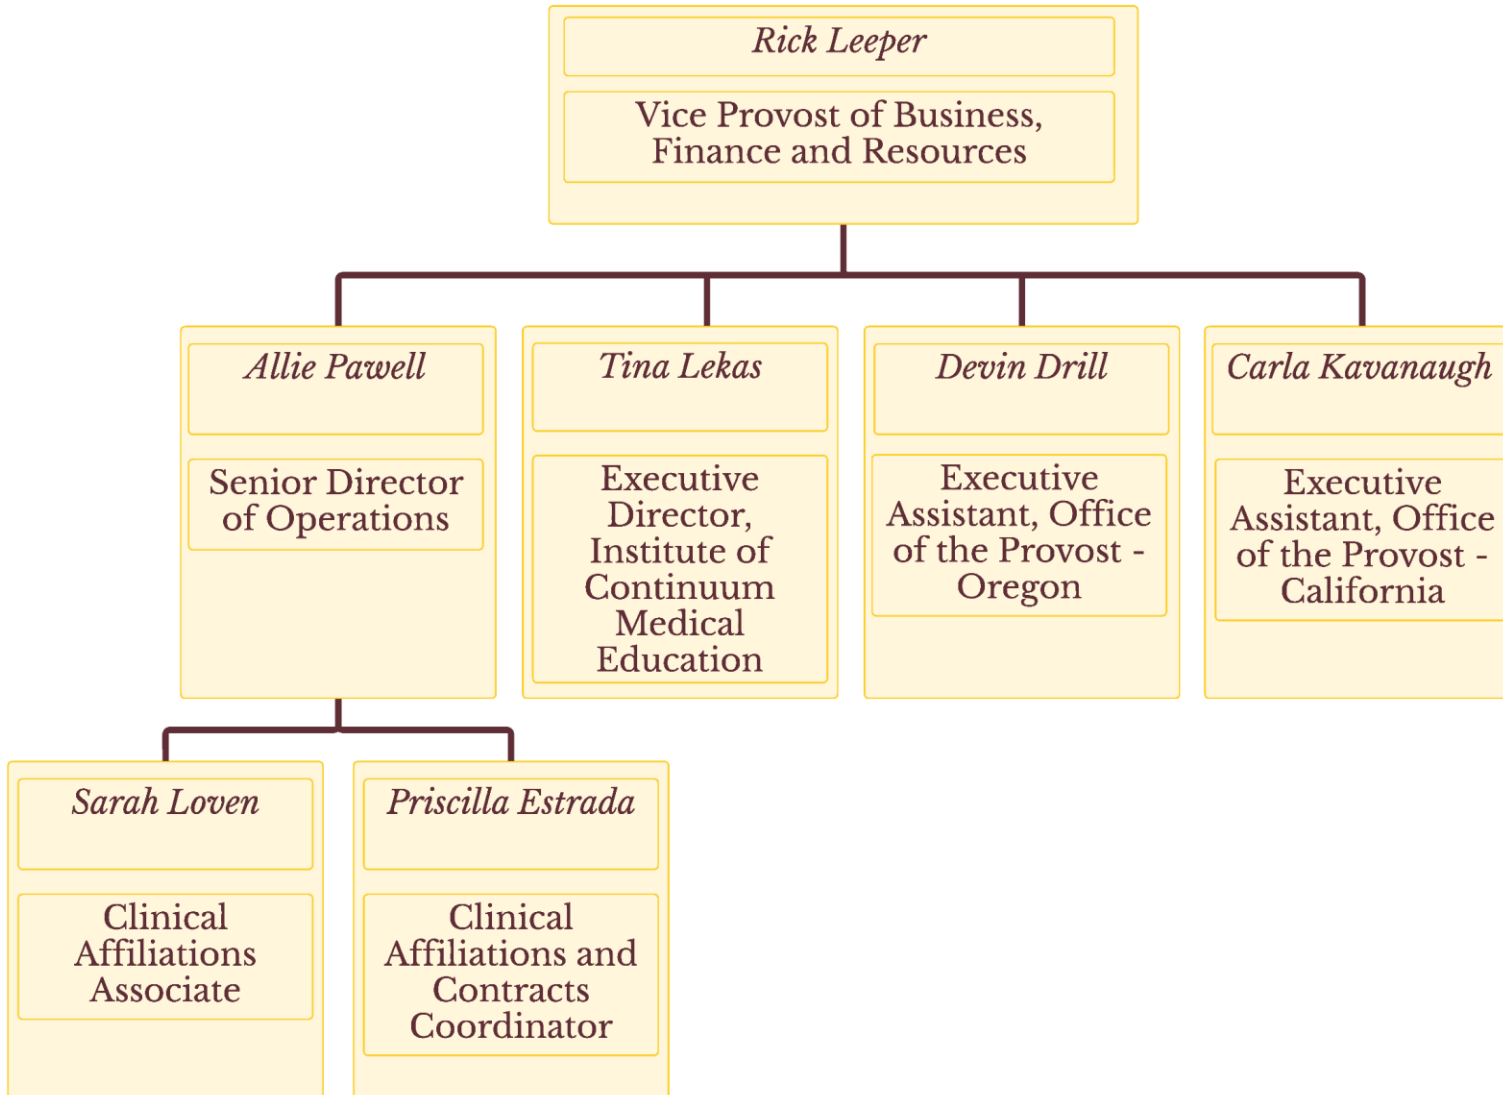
Rick Leeper

Vice Provost of Business, Finance and Resources

Allie Pawell

Senior Director of Operations

Tina Lekas

Executive Director, Institute of Continuum Medical Education

Devin Drill

Executive Assistant, Office of the Provost - Oregon

Carla Kavanaugh

Executive Assistant, Office of the Provost - California

Sarah Loven

Clinical Affiliations Associate

Priscilla Estrada

Clinical Affiliations and Contracts Coordinator